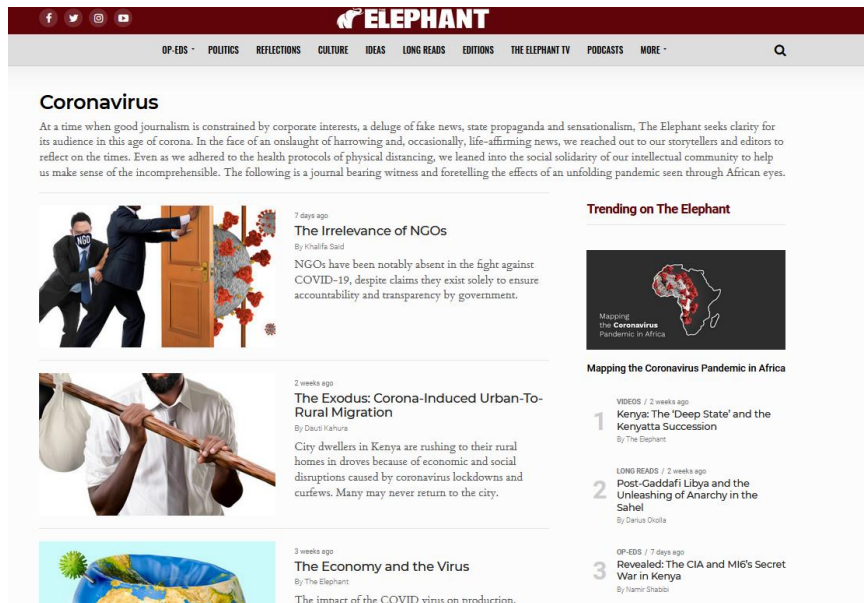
ELEPHANT

OP-EDS · POLITICS REFLECTIONS CULTURE IDEAS LONG READS EDITIONS THE ELEPHANT TV PODCASTS MORE ·

Coronavirus

At a time when good journalism is constrained by corporate interests, a deluge of fake news, state propaganda and sensationalism, The Elephant seeks clarity for its audience in this age of corona. In the face of an onslaught of harrowing and, occasionally, life-affirming news, we reached out to our storytellers and editors to reflect on the times. Even as we adhered to the health protocols of physical distancing, we leaned into the social solidarity of our intellectual community to help us make sense of the incomprehensible. The following is a journal bearing witness and foretelling the effects of an unfolding pandemic seen through African eyes.

NGO

7 days ago
The Irrelevance of NGOs
By Khalifa Said
NGOs have been notably absent in the fight against COVID-19, despite claims they exist solely to ensure accountability and transparency by government.

2 weeks ago
The Exodus: Corona-Induced Urban-To-Rural Migration
By Dauti Kahura
City dwellers in Kenya are rushing to their rural homes in droves because of economic and social disruptions caused by coronavirus lockdowns and curfews. Many may never return to the city.

3 weeks ago
The Economy and the Virus
By The Elephant
The impact of the COVID virus on production,

Trending on The Elephant

Mapping the Coronavirus Pandemic in Africa

Mapping the Coronavirus Pandemic in Africa

1 VIDEOS / 2 weeks ago
Kenya: The 'Deep State' and the Kenyatta Succession
By The Elephant

2 LONG READS / 2 weeks ago
Post-Gaddafi Libya and the Unleashing of Anarchy in the Sahel
By Darius Okolla

3 OP-EDS / 7 days ago
Revealed: The CIA and MI6's Secret War in Kenya
By Namir Shabibi